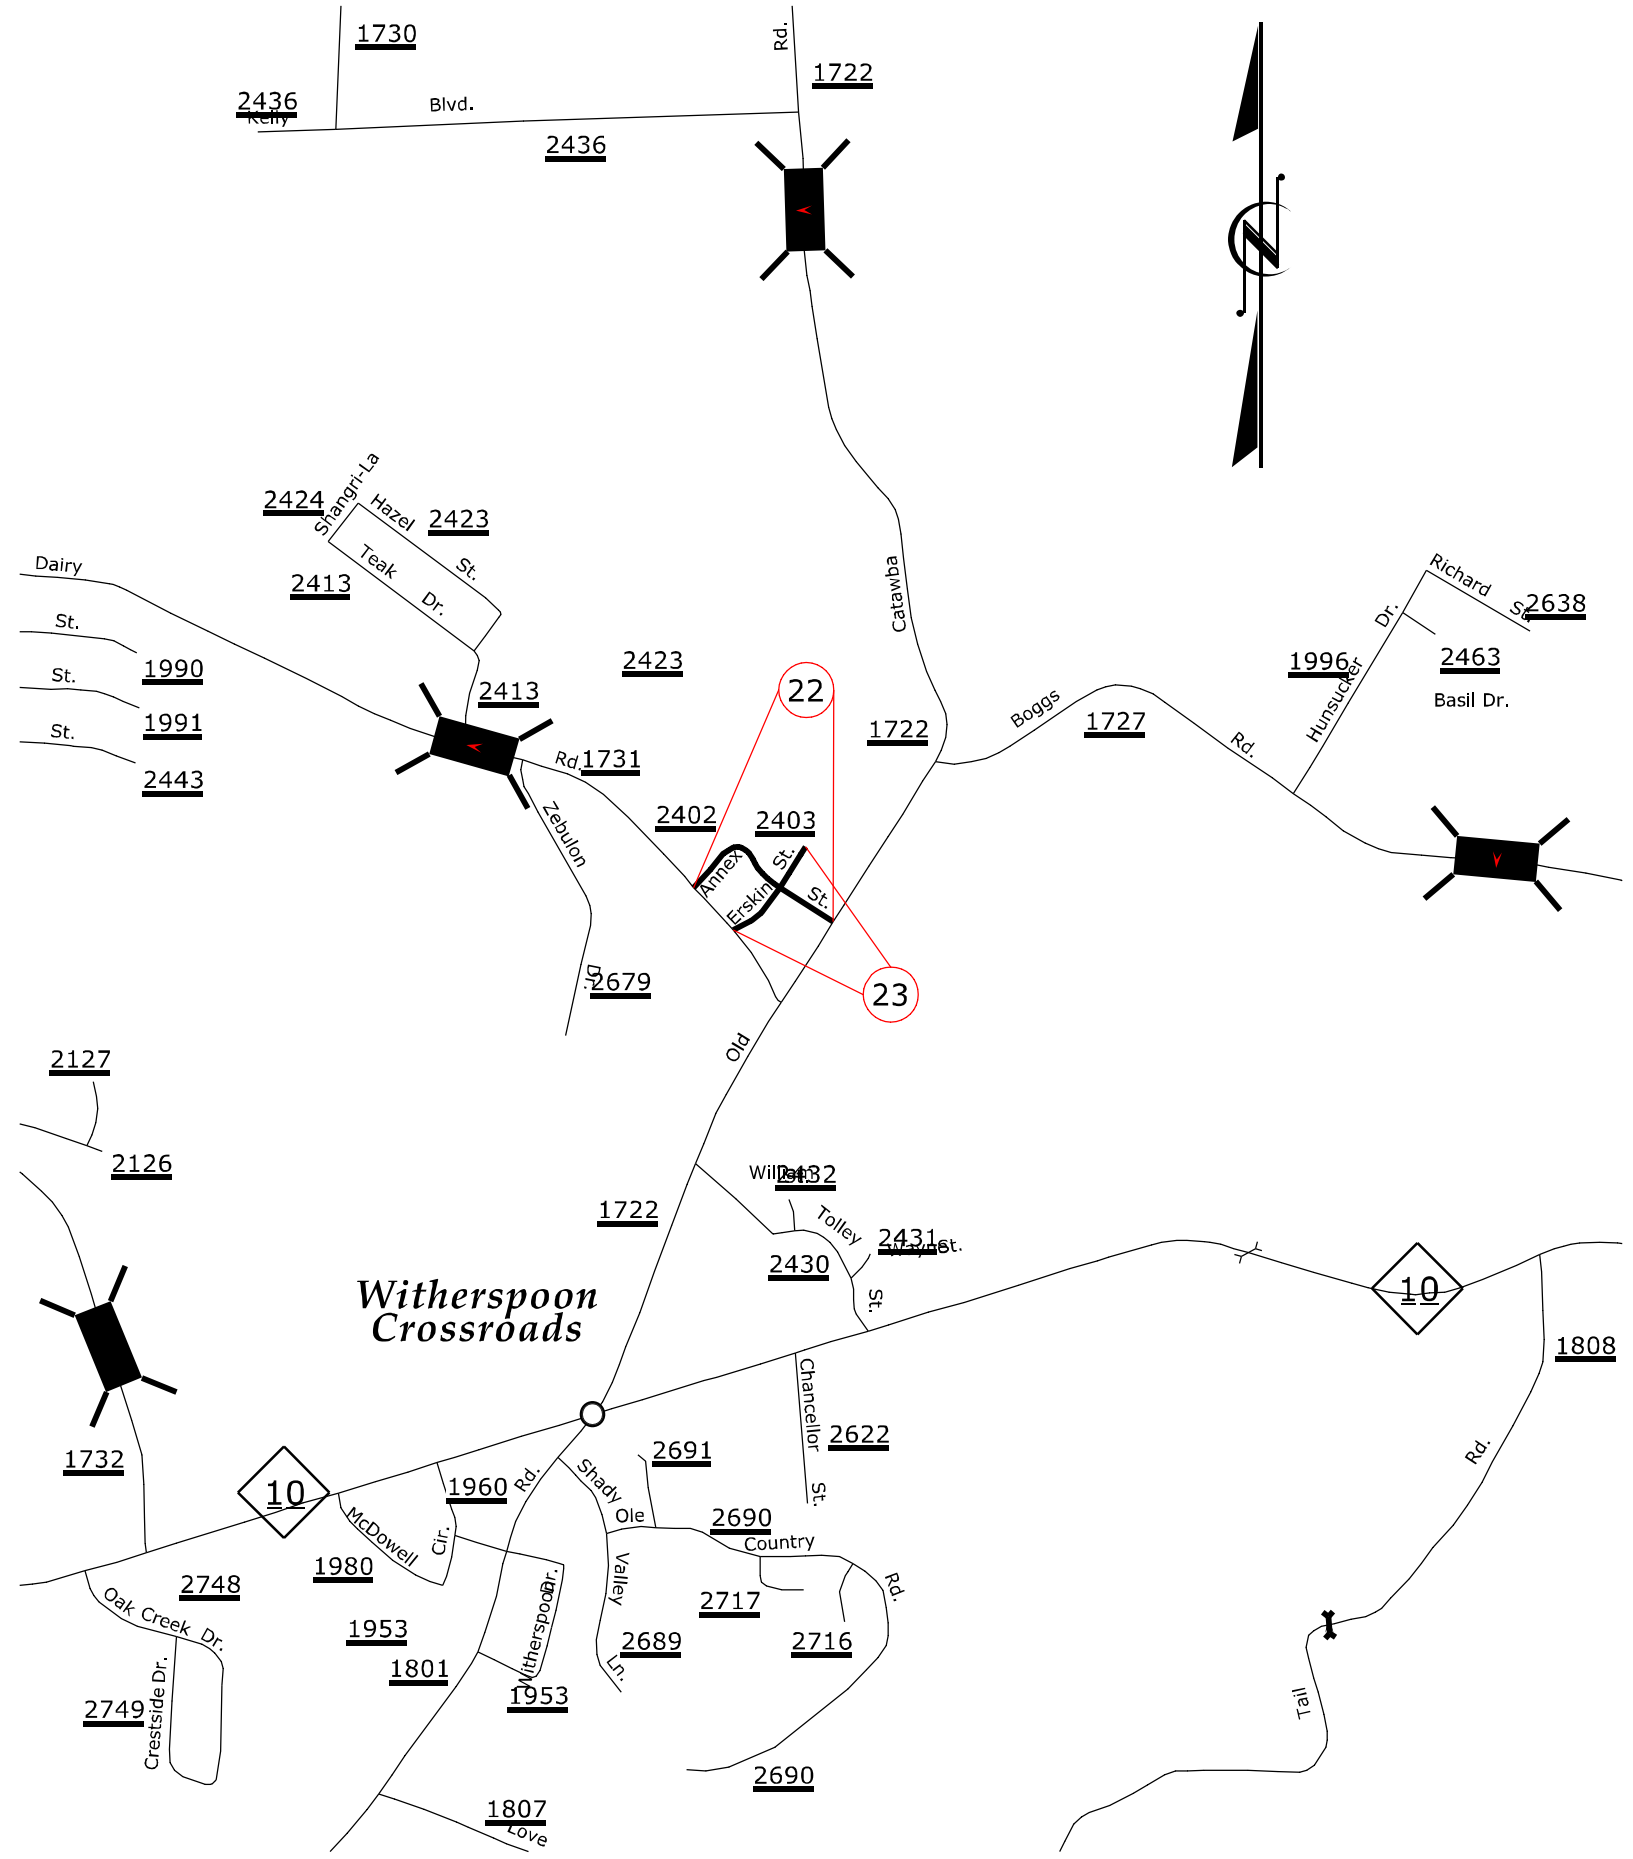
1730
Rd.
1722
2436
Kelly
Blvd.
2436
2424
Shangri-La
Hazel
2423
Teak
St.
Dairy
2413
Dr.
St.
1990
St.
1991
St.
2443
2413
2423
Catawba
22
1722
Boggs
1727
Richard
St.
2638
Dr.
1996
Hunsucker
2463
Basil Dr.
Rd.
Rd.
1731
Zebulon
2402
2403
Annex
St.
Erskin
St.
Dr.
2679
23
Old
2127
2126
William
2432
Tolley
2431
Wayne
St.
1722
2430
St.
Witherspoon Crossroads
10
1808
Chancellor
2622
St.
1732
10
2691
1960
Rd.
Shady
Ole
2690
McDowell
Cir.
Country
1980
Valley
Rd.
2748
Dr.
2717
Oak Creek Dr.
1953
Witherspoon
2689
2716
Rd.
1801
Ln.
Crestside Dr.
2749
1953
Tail
2690
1807
Love